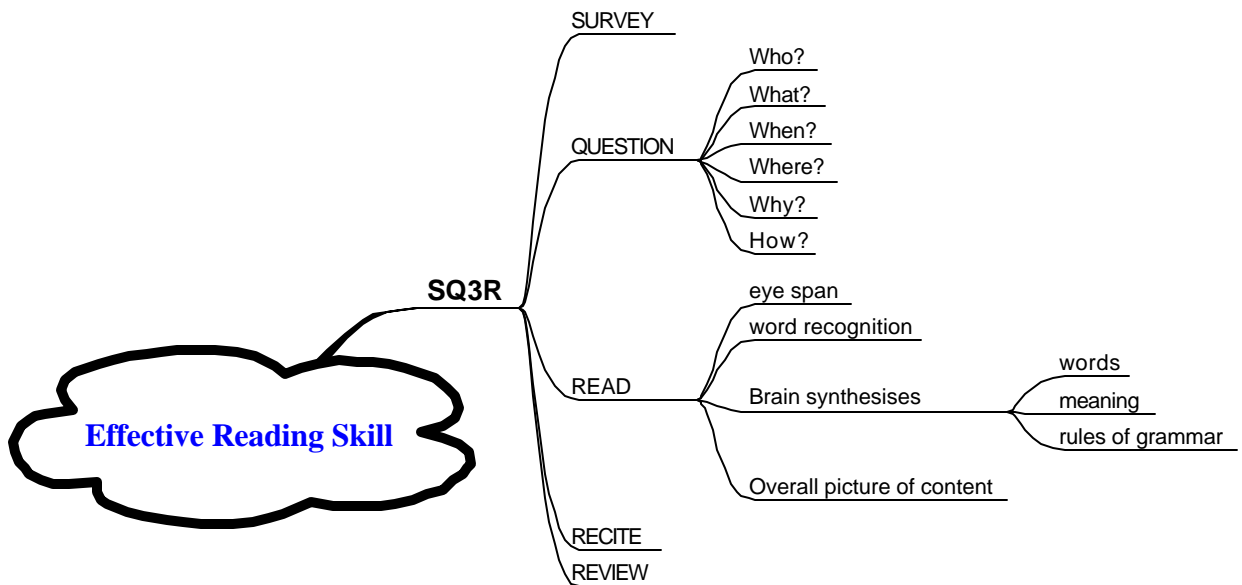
Effective Reading Skill

SQ3R

SURVEY

QUESTION
Who?
What?
When?
Where?
Why?
How?

READ
eye span
word recognition
Brain synthesises
words
meaning
rules of grammar
Overall picture of content

RECITE

REVIEW